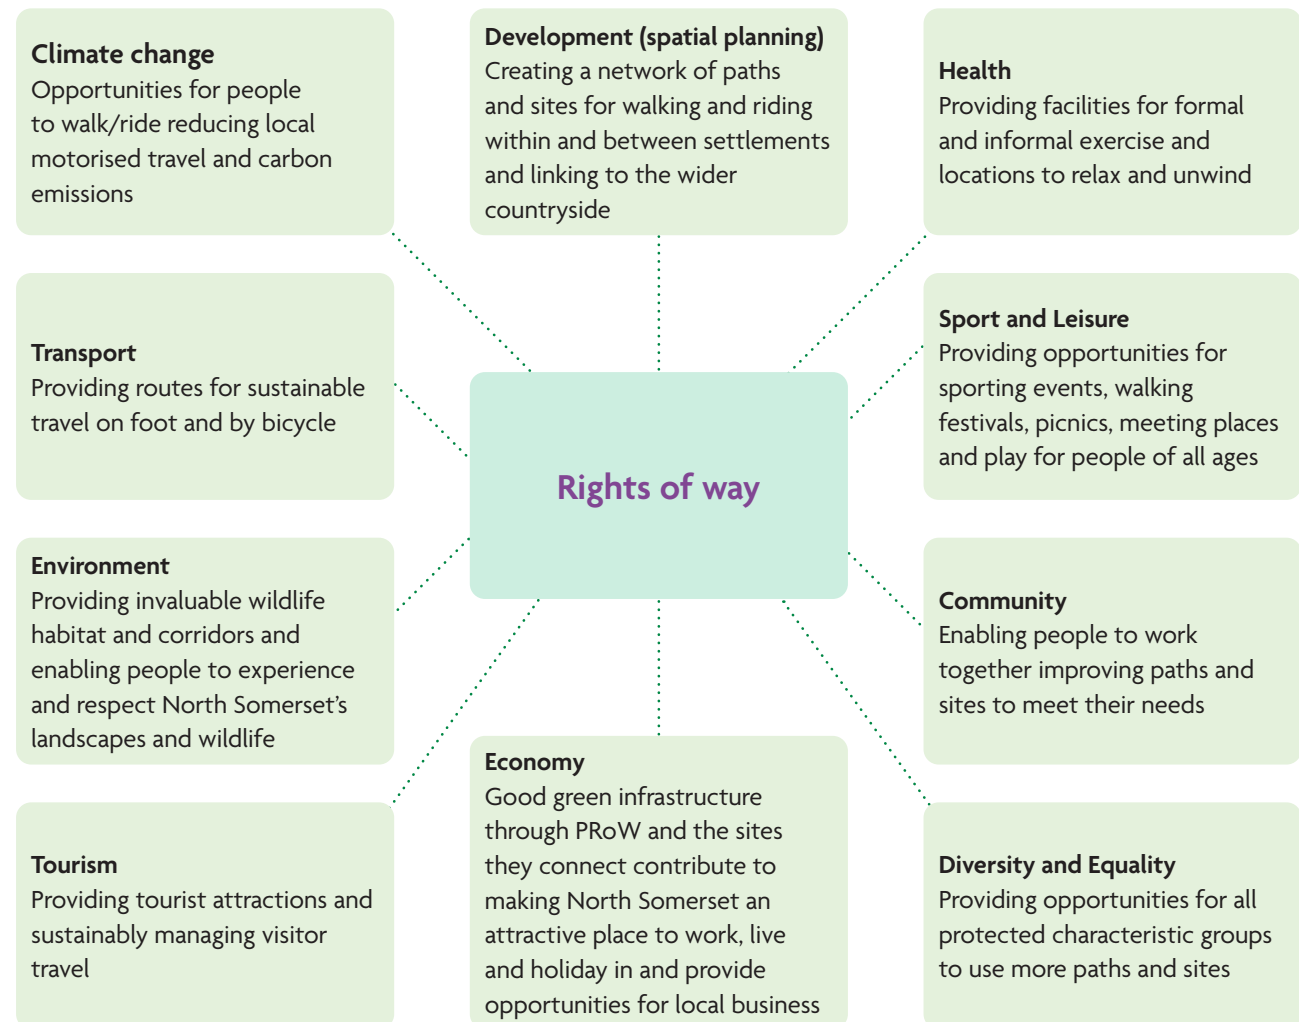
Climate change
Opportunities for people to walk/ride reducing local motorised travel and carbon emissions

Development (spatial planning)
Creating a network of paths and sites for walking and riding within and between settlements and linking to the wider countryside

Health
Providing facilities for formal and informal exercise and locations to relax and unwind

Transport
Providing routes for sustainable travel on foot and by bicycle

Rights of way

Sport and Leisure
Providing opportunities for sporting events, walking festivals, picnics, meeting places and play for people of all ages

Environment
Providing invaluable wildlife habitat and corridors and enabling people to experience and respect North Somerset's landscapes and wildlife

Community
Enabling people to work together improving paths and sites to meet their needs

Tourism
Providing tourist attractions and sustainably managing visitor travel

Economy
Good green infrastructure through PRoW and the sites they connect contribute to making North Somerset an attractive place to work, live and holiday in and provide opportunities for local business

Diversity and Equality
Providing opportunities for all protected characteristic groups to use more paths and sites